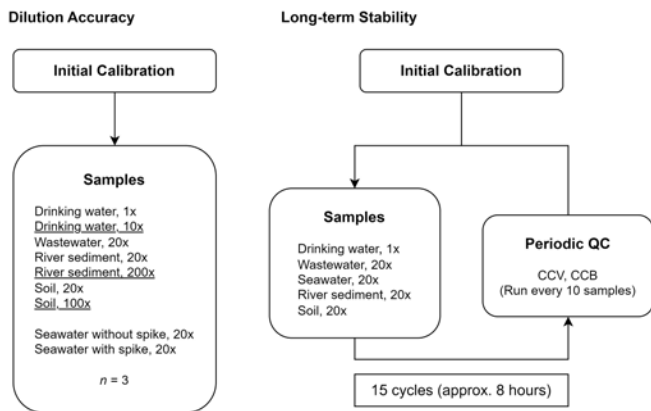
Dilution Accuracy

Initial Calibration

Samples

Drinking water, 1x
Drinking water, 10x
Wastewater, 20x
River sediment, 20x
River sediment, 200x
Soil, 20x
Soil, 100x

Seawater without spike, 20x
Seawater with spike, 20x

$n$ = 3

Long-term Stability

Initial Calibration

Samples

Drinking water, 1x
Wastewater, 20x
Seawater, 20x
River sediment, 20x
Soil, 20x

Periodic QC

CCV, CCB
(Run every 10 samples)

15 cycles (approx. 8 hours)